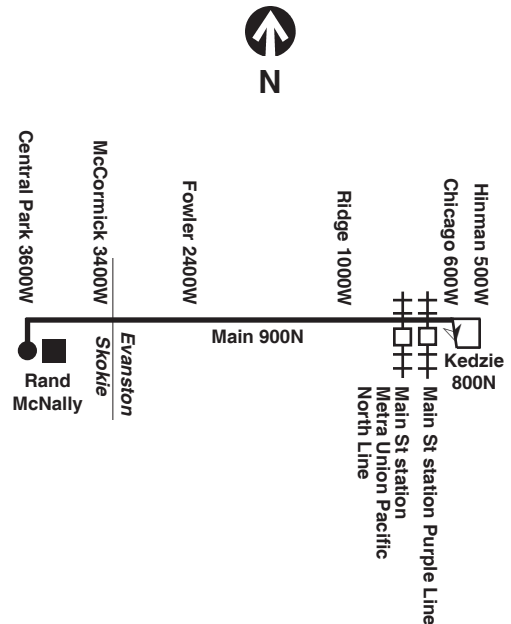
N

Central Park 3600W
McCormick 3400W
Fowler 2400W
Ridge 1000W
Chicago 600W
Hinman 500W

Main 900N

Evanston
Skokie

Rand McNally

Kedzie 800N

Main St station Metra Union Pacific North Line

Main St station Purple Line